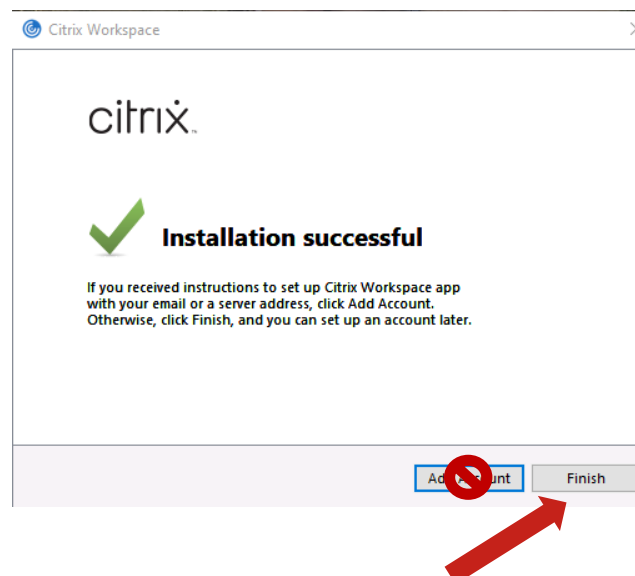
Citrix Workspace

citrix.

Installation successful

If you received instructions to set up Citrix Workspace app with your email or a server address, click Add Account. Otherwise, click Finish, and you can set up an account later.

Add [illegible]unt

Finish